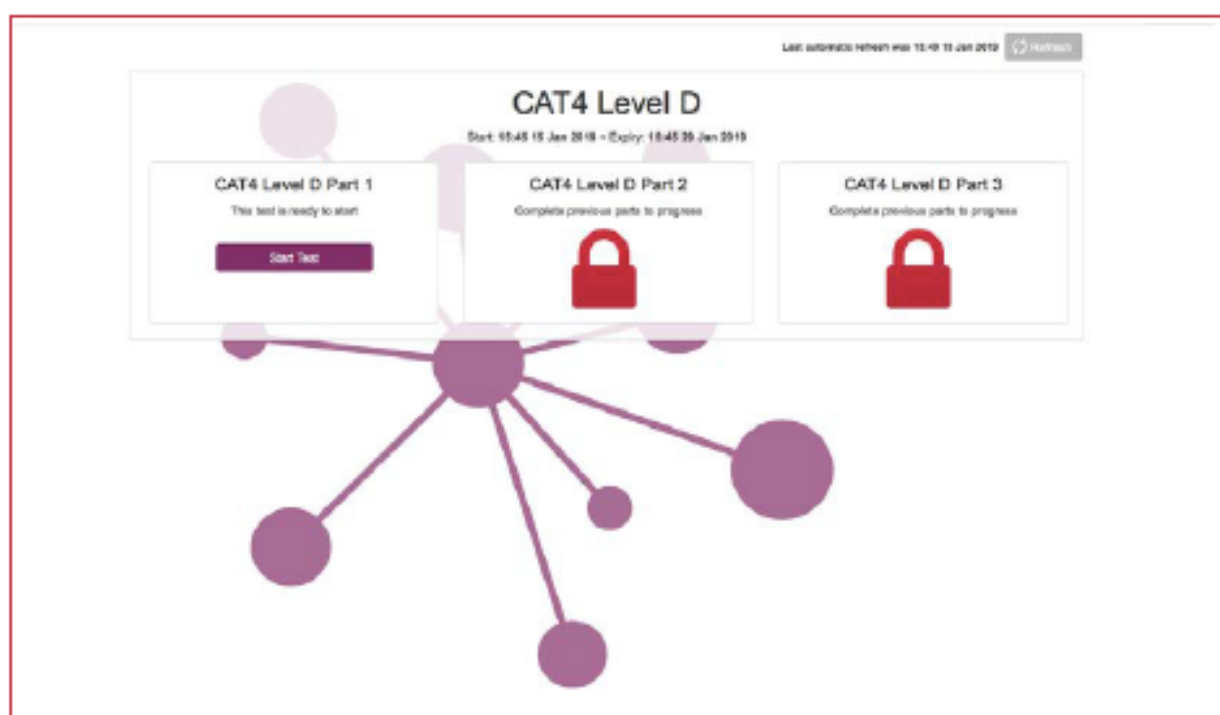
Last automatic refresh was 15:49 15 Jan 2019 Refresh

CAT4 Level D

Start: 15:45 15 Jan 2019 - Expiry: 15:45 29 Jan 2019

CAT4 Level D Part 1

This test is ready to start

Start Test

CAT4 Level D Part 2

Complete previous parts to progress

CAT4 Level D Part 3

Complete previous parts to progress